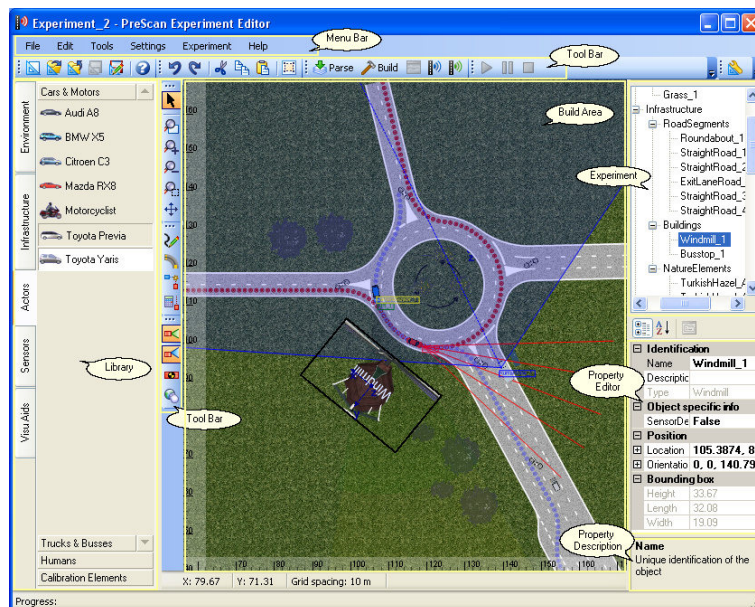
Experiment_2 - PreScan Experiment Editor

File Edit Tools Settings Experiment Help

Menu Bar

Tool Bar

Parse Build

Environment
Infrastructure
Actors
Sensors
Visu Aids

Cars & Motors
Audi A8
BMW X5
Citroen C3
Mazda RX8
Motorcyclist
Toyota Previa
Toyota Yaris

Library

Tool Bar

Trucks & Busses
Humans
Calibration Elements

Build Area

Experiment

Windmill

X: 79.67 Y: 71.31 Grid spacing: 10 m

Grass_1
Infrastructure
RoadSegments
Roundabout_1
StraightRoad_1
StraightRoad_2
ExitLaneRoad_
StraightRoad_3
StraightRoad_4
Buildings
Windmill_1
Busstop_1
NatureElements
TurkishHazel_4

Property Editor

| Identification | |
|---|---|
| Name | Windmill_1 |
| Descriptic | |
| Type | Windmill |
| Object specific info | |
| SensorDe | False |
| Position | |
| Location | 105.3874, 8 |
| Orientatio | 0, 0, 140.79 |
| Bounding box | |
| Height | 33.67 |
| Length | 32.08 |
| Width | 19.09 |

Property Description

Name
Unique identification of the object

Progress: